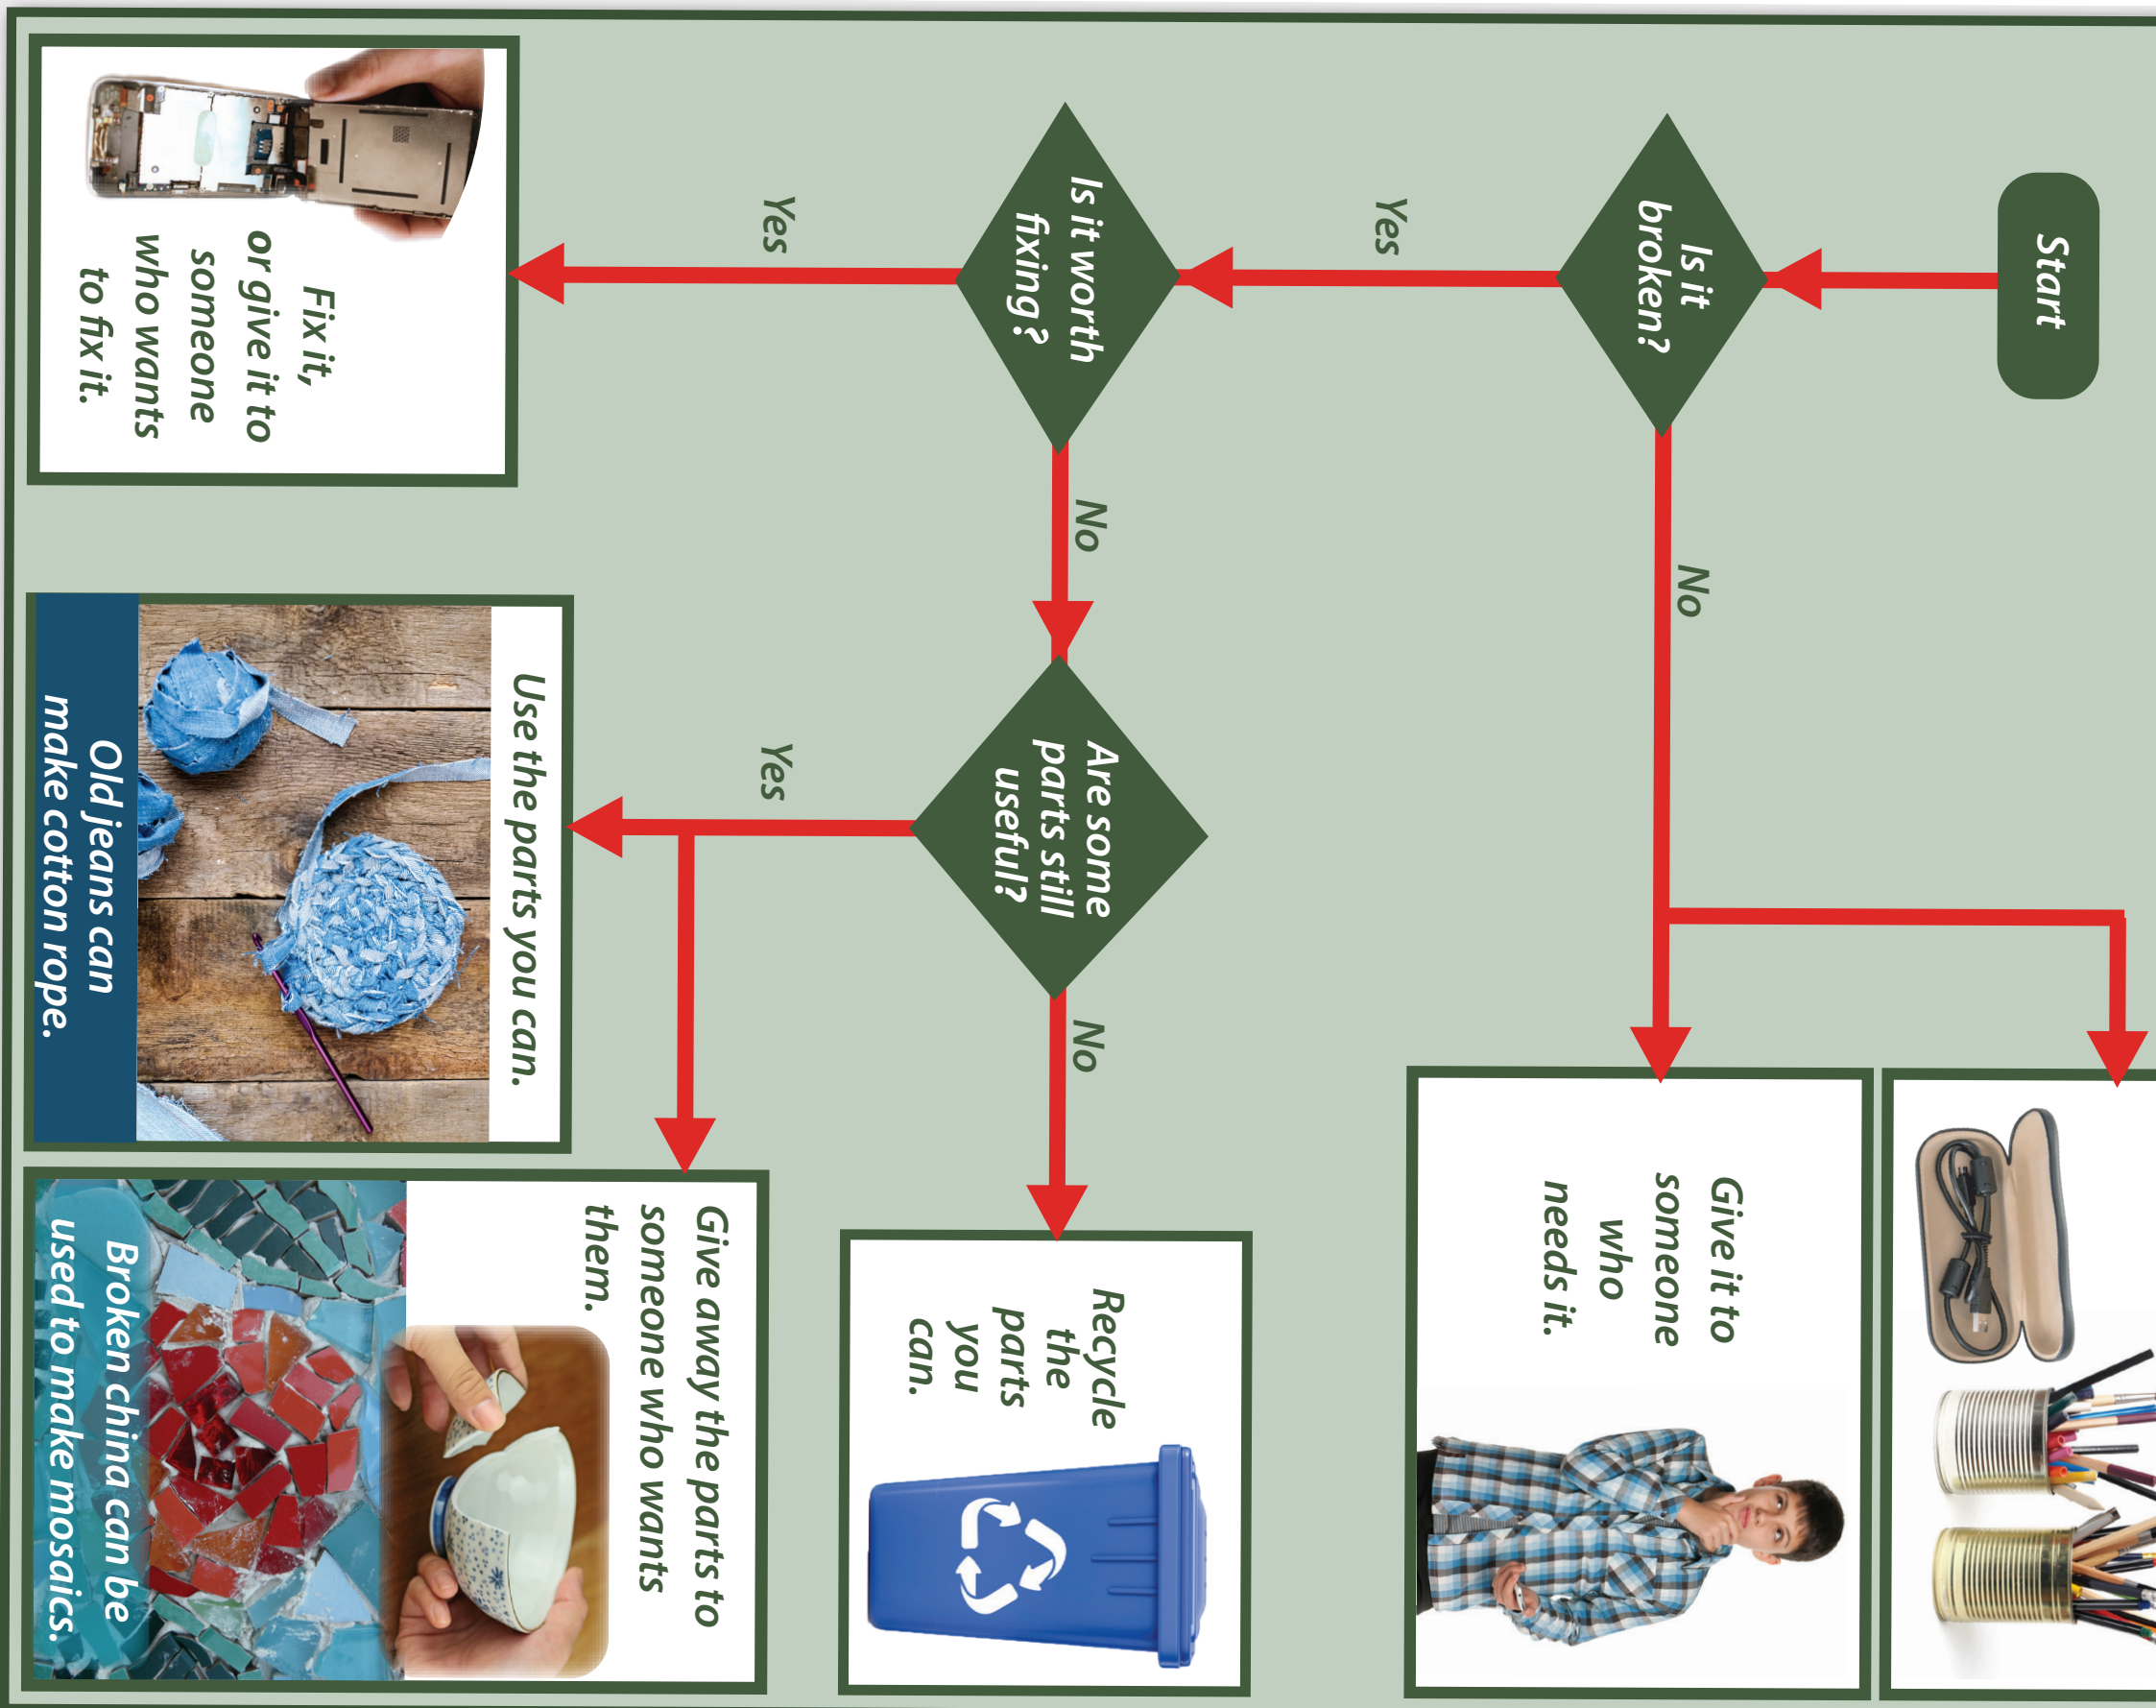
Start

Is it broken?

Yes

Is it worth fixing?

Yes

Fix it, or give it to someone who wants to fix it.

No

No

Give it to someone who needs it.

Are some parts still useful?

Yes

Use the parts you can.

Old jeans can make cotton rope.

Give away the parts to someone who wants them.

Broken china can be used to make mosaics.

No

Recycle the parts you can.